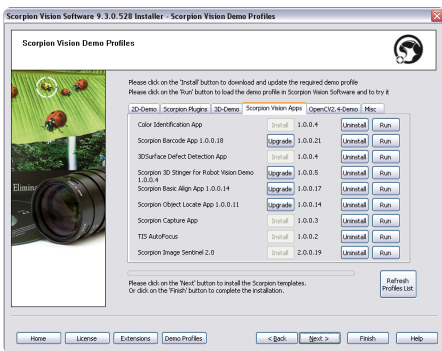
Scorpion Vision Software 9.3.0.528 Installer - Scorpion Vision Demo Profiles

Scorpion Vision Demo Profiles

Please click on the 'Install' button to download and update the required demo profile
Please click on the 'Run' button to load the demo profile in Scorpion Vision Software and to try it

2D-Demo | Scorpion Plugins | 3D-Demo | Scorpion Vision Apps | OpenCV2.4-Demo | Misc

| | | | | |
|---|---|---|---|---|
| Color Identification App | Install | 1.0.0.4 | Uninstall | Run |
| Scorpion Barcode App 1.0.0.18 | Upgrade | 1.0.0.21 | Uninstall | Run |
| 3DSurface Defect Detection App | Install | 1.0.0.4 | Uninstall | Run |
| Scorpion 3D Stinger for Robot Vision Demo 1.0.0.4 | Upgrade | 1.0.0.5 | Uninstall | Run |
| Scorpion Basic Align App 1.0.0.14 | Upgrade | 1.0.0.17 | Uninstall | Run |
| Scorpion Object Locate App 1.0.0.11 | Upgrade | 1.0.0.14 | Uninstall | Run |
| Scorpion Capture App | Install | 1.0.0.3 | Uninstall | Run |
| TIS AutoFocus | Install | 1.0.0.2 | Uninstall | Run |
| Scorpion Image Sentinel 2.0 | Install | 2.0.0.19 | Uninstall | Run |

Please click on the 'Next' button to install the Scorpion templates.
Or click on the 'Finish' button to complete the installation.

Refresh Profiles List

Elimin

Home | License | Extensions | Demo Profiles | < Back | Next > | Finish | Help